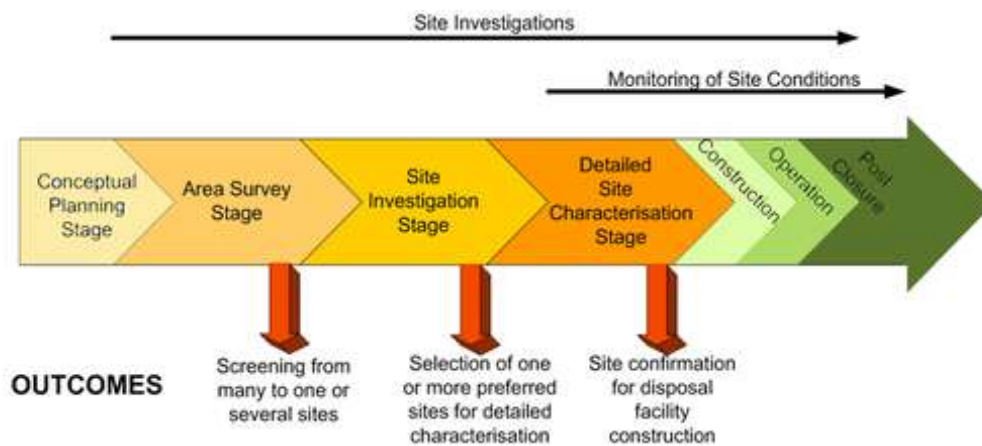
Site Investigations

Monitoring of Site Conditions

Conceptual Planning Stage

Area Survey Stage

Site Investigation Stage

Detailed Site Characterisation Stage

Construction

Operation

Post Closure

OUTCOMES

Screening from many to one or several sites

Selection of one or more preferred sites for detailed characterisation

Site confirmation for disposal facility construction